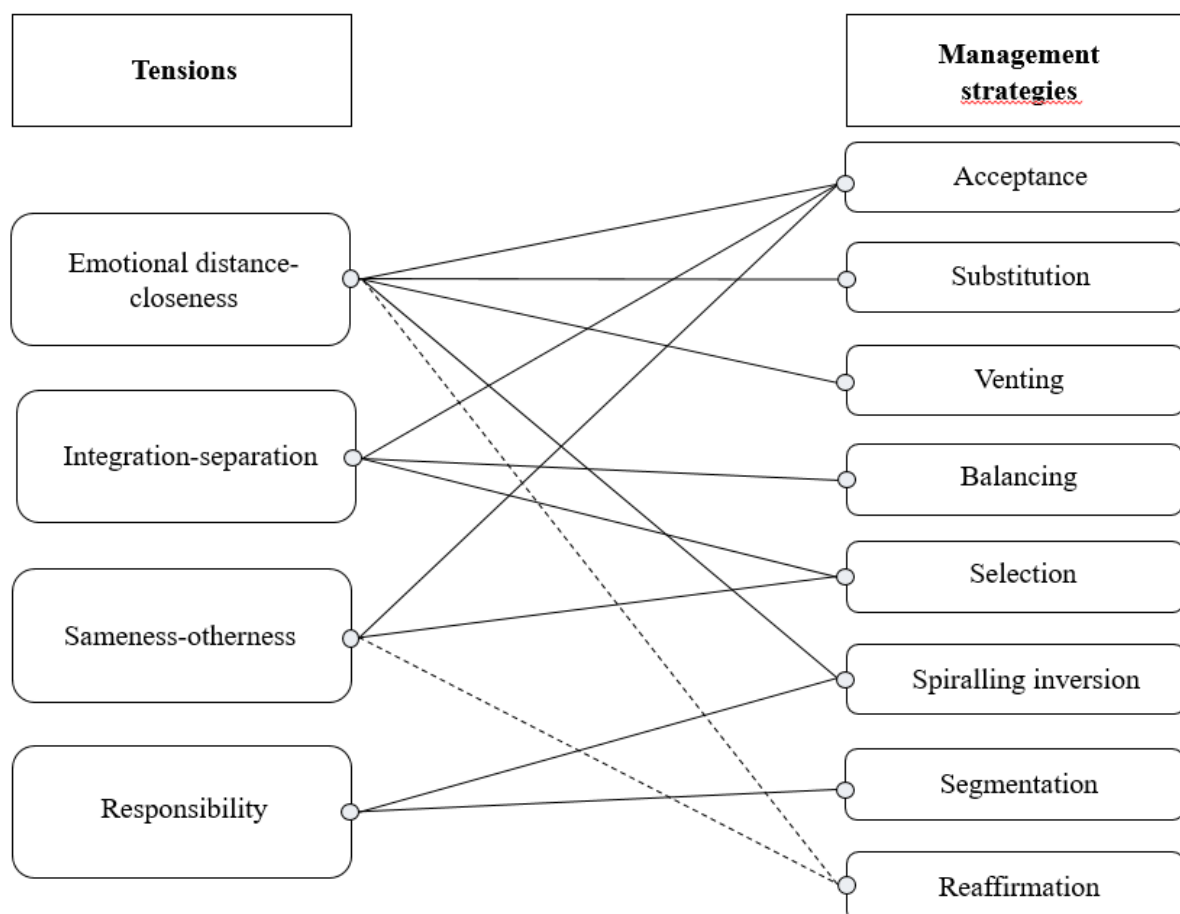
Tensions

Management strategies

Emotional distance-closeness

Integration-separation

Sameness-otherness

Responsibility

Acceptance

Substitution

Venting

Balancing

Selection

Spiralling inversion

Segmentation

Reaffirmation